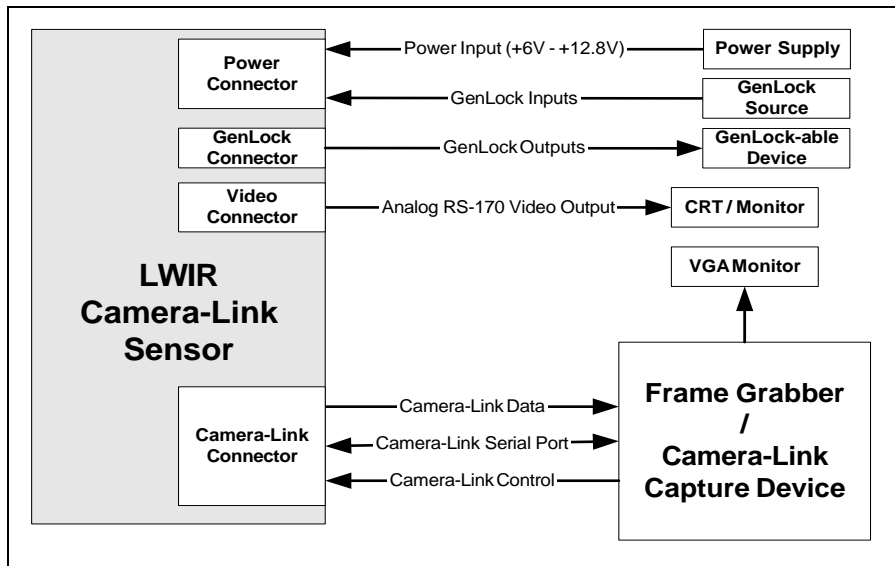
Power Connector

Power Input (+6V - +12.8V)

Power Supply

GenLock Inputs

GenLock Source

GenLock Connector

GenLock Outputs

GenLock-able Device

Video Connector

Analog RS-170 Video Output

CRT / Monitor

VGA Monitor

LWIR Camera-Link Sensor

Camera-Link Connector

Camera-Link Data

Camera-Link Serial Port

Camera-Link Control

Frame Grabber / Camera-Link Capture Device